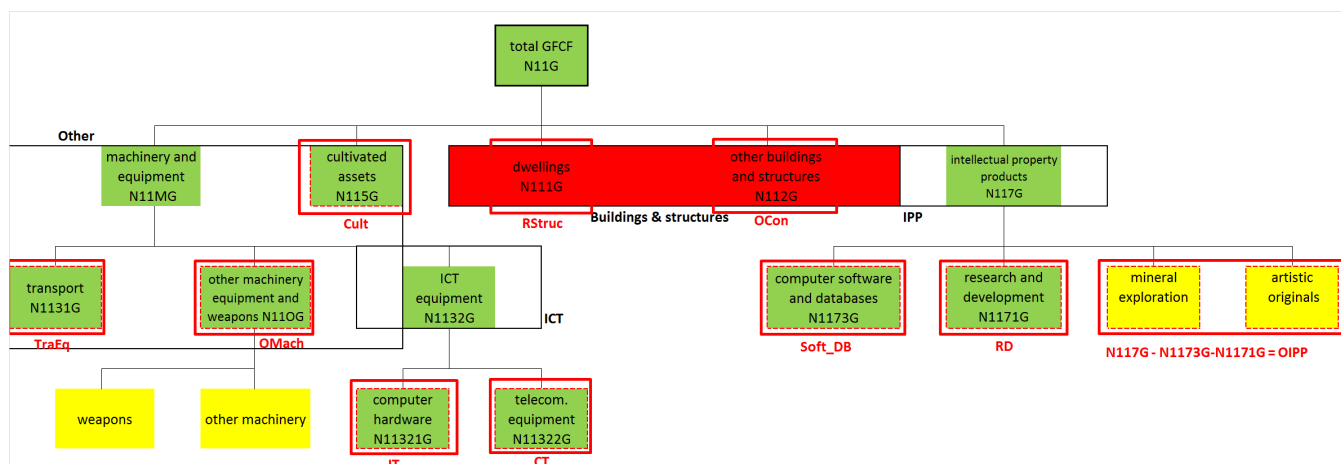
total GFCF
N11G

Other

machinery and equipment
N11MG

cultivated assets
N115G

Cult

dwellings
N111G

RStruc

Buildings & structures

other buildings and structures
N112G

OCon

IPP

intellectual property products
N117G

transport
N1131G

TraEq

other machinery equipment and weapons N11OG

OMach

ICT equipment
N1132G

ICT

computer software and databases
N1173G

Soft_DB

research and development
N1171G

RD

mineral exploration

artistic originals

N117G - N1173G-N1171G = OIPP

weapons

other machinery

computer hardware
N11321G

IT

telecom. equipment
N11322G

CT